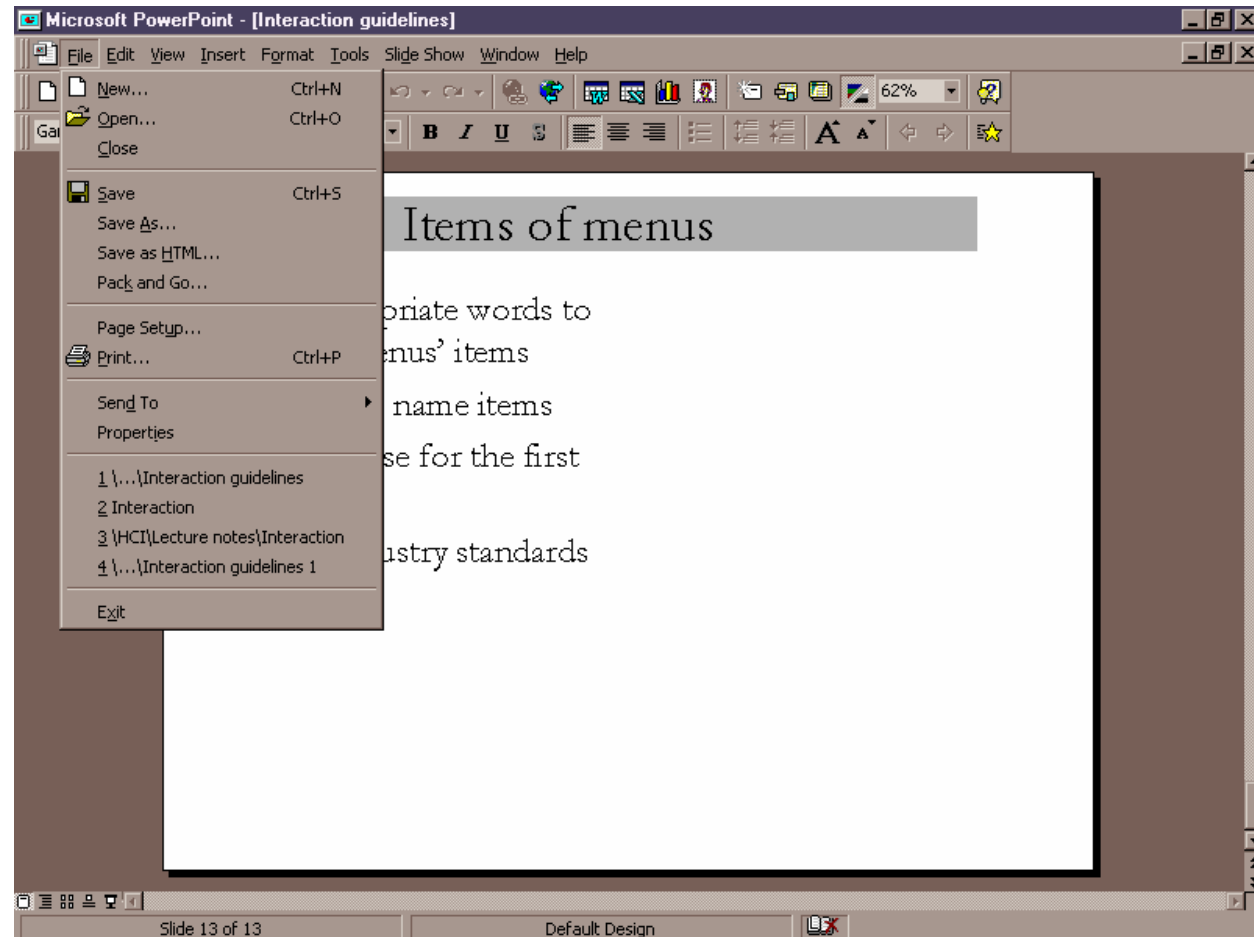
Microsoft PowerPoint - [Interaction guidelines]

File Edit View Insert Format Tools Slide Show Window Help

62%

Ga

New... Ctrl+N
Open... Ctrl+O
Close
Save Ctrl+S
Save As...
Save as HTML...
Pack and Go...
Page Setup...
Print... Ctrl+P
Send To
Properties
1 \...\Interaction guidelines
2 Interaction
3 \HCI\Lecture notes\Interaction
4 \...\Interaction guidelines 1
Exit

Items of menus

priate words to
enus' items

name items

se for the first

ustry standards

Slide 13 of 13

Default Design